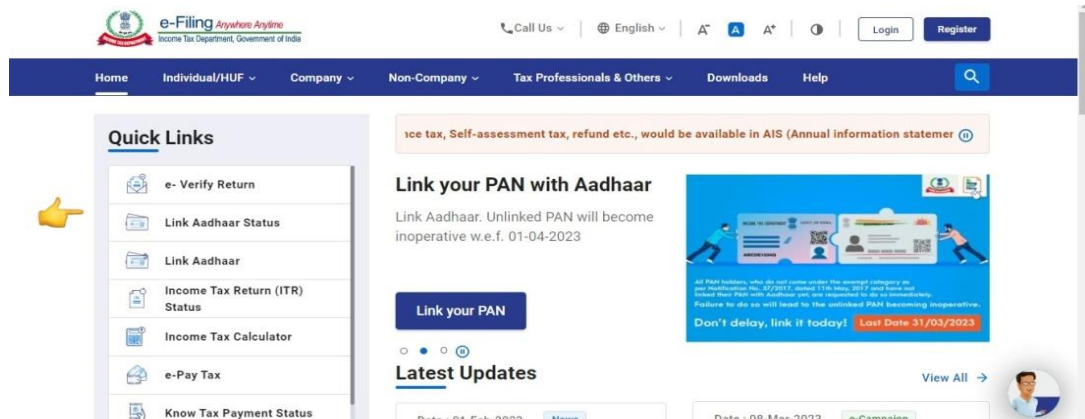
e-Filing Anywhere Anytime
Income Tax Department, Government of India

Call Us | English | A⁻ A A⁺ | Login | Register

Home | Individual/HUF | Company | Non-Company | Tax Professionals & Others | Downloads | Help

Quick Links

e- Verify Return
Link Aadhaar Status
Link Aadhaar
Income Tax Return (ITR) Status
Income Tax Calculator
e-Pay Tax
Know Tax Payment Status

ice tax, Self-assessment tax, refund etc., would be available in AIS (Annual information statemer

Link your PAN with Aadhaar

Link Aadhaar. Unlinked PAN will become inoperative w.e.f. 01-04-2023

Link your PAN

All PAN holders, who do not come under the exempt category as per Notification No. 37/2017, dated 11th May, 2017 and have not linked their PAN with Aadhaar yet, are requested to do so immediately.
Failure to do so will lead to the unlinked PAN becoming inoperative.
Don't delay, link it today! Last Date 31/03/2023

Latest Updates

View All →

Date : 01-Feb-2023 News
Date : 08-Mar-2023 e-Campaign